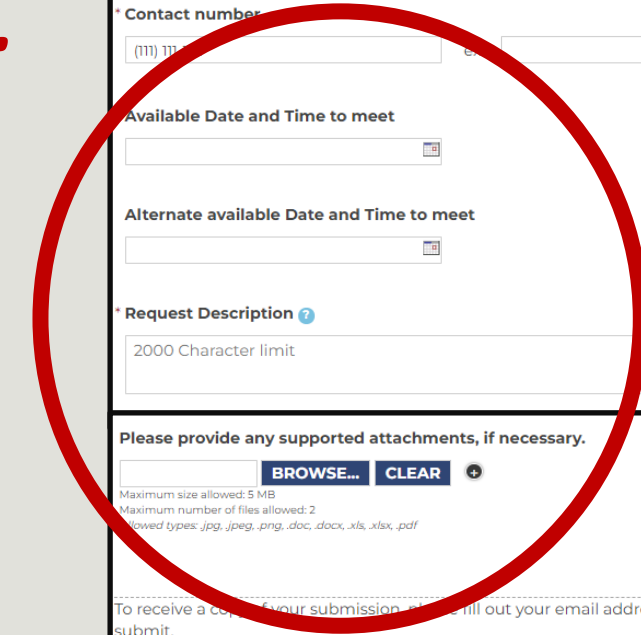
* Contact number

(111) 11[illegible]

e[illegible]

Available Date and Time to meet

Alternate available Date and Time to meet

* Request Description

2000 Character limit

Please provide any supported attachments, if necessary.

BROWSE... CLEAR

Maximum size allowed: 5 MB
Maximum number of files allowed: 2
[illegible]llowed types: .jpg, .jpeg, .png, .doc, .docx, .xls, .xlsx, .pdf

To receive a cop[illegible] of your submission, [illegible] fill out your email addr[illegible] submit.